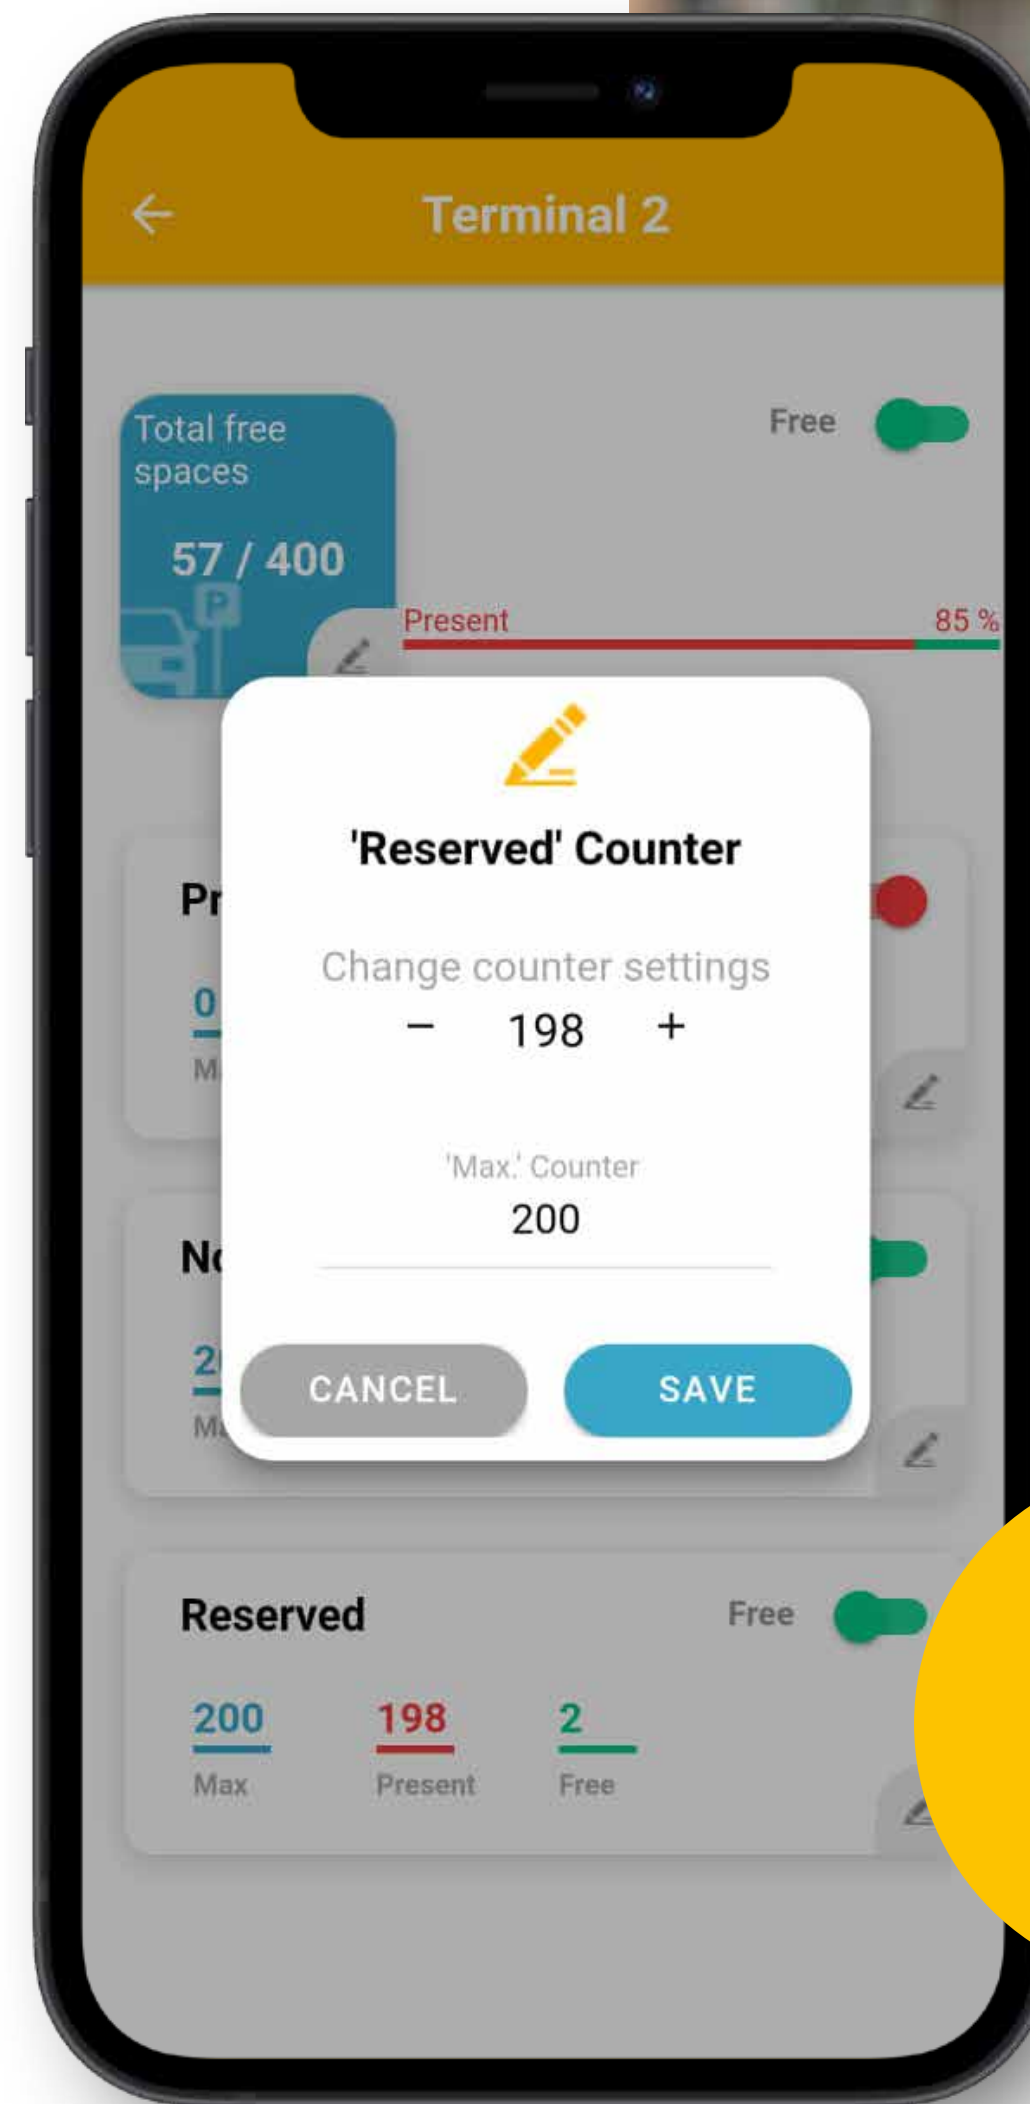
Terminal 2

Total free spaces

57 / 400

Free

Present

85 %

Pr

0

M

'Reserved' Counter

Change counter settings

−

198

+

'Max.' Counter

200

Nc

2

M

CANCEL

SAVE

Reserved

Free

200

Max

198

Present

2

Free